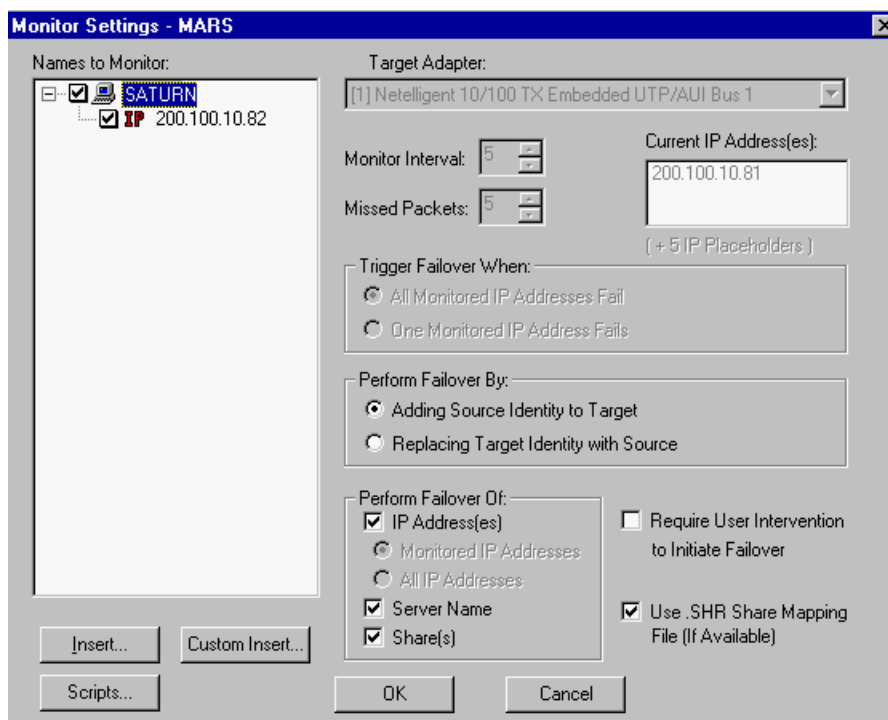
Monitor Settings - MARS

Names to Monitor:

SATURN

IP 200.100.10.82

Target Adapter:

[1] Netelligent 10/100 TX Embedded UTP/AUI Bus 1

Monitor Interval: 5

Missed Packets: 5

Current IP Address(es):

200.100.10.81

( + 5 IP Placeholders )

Trigger Failover When:

All Monitored IP Addresses Fail

One Monitored IP Address Fails

Perform Failover By:

Adding Source Identity to Target

Replacing Target Identity with Source

Perform Failover Of:

IP Address(es)

Monitored IP Addresses

All IP Addresses

Server Name

Share(s)

Require User Intervention to Initiate Failover

Use .SHR Share Mapping File (If Available)

Insert...

Custom Insert...

Scripts...

OK

Cancel